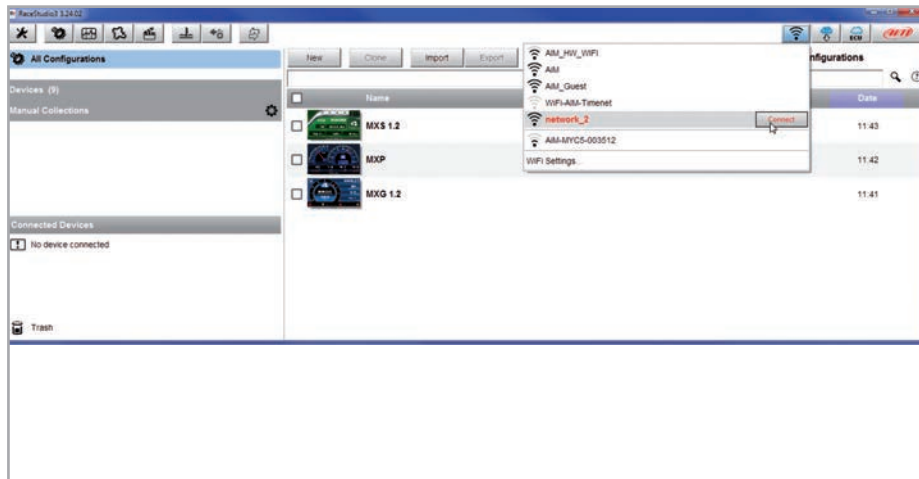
RaceStudio3 3.24.02

All Configurations

Devices (9)

Manual Collections

Connected Devices

No device connected

Trash

New Clone Import Export

nfigurations

Name

Date

MXS 1.2

11:43

MXP

11:42

MXG 1.2

11:41

AIM_HW_WIFI

AIM

AIM_Guest

WiFi-AIM-Timenet

network_2

Connect

AIM-MYC5-003512

WiFi Settings...

ECU

aim